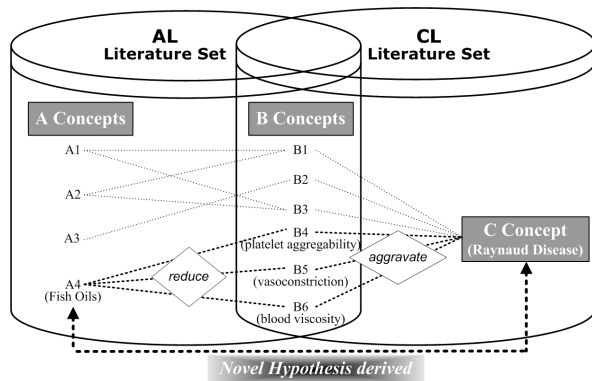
AL
Literature Set

CL
Literature Set

A Concepts

B Concepts

A1

A2

A3

A4
(Fish Oils)

B1

B2

B3

B4
(platelet aggregability)

B5
(vasoconstriction)

B6
(blood viscosity)

reduce

aggravate

C Concept
(Raynaud Disease)

Novel Hypothesis derived